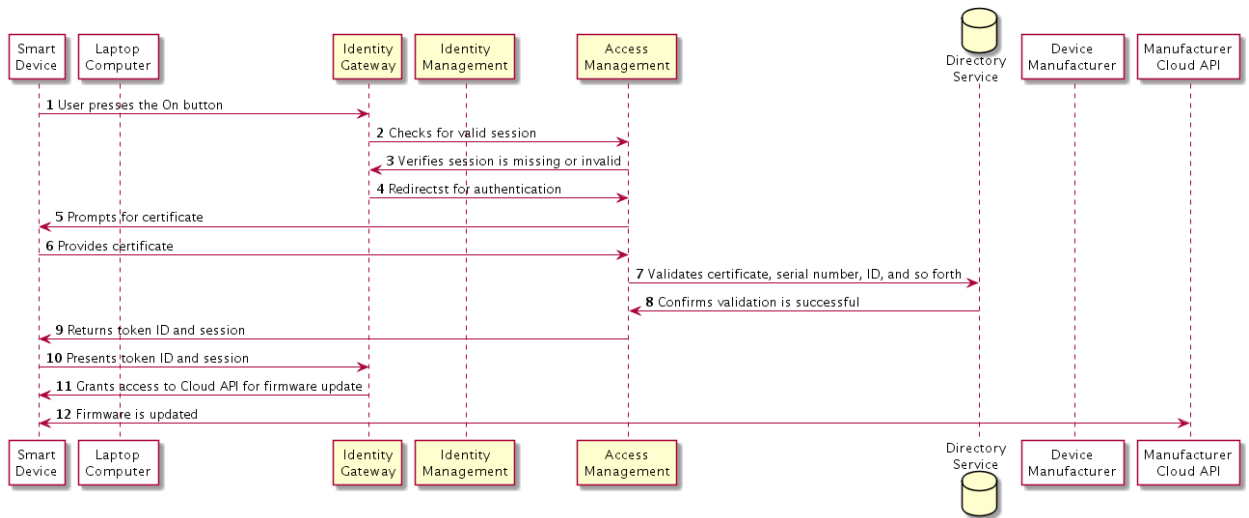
Smart Device
Laptop Computer
Identity Gateway
Identity Management
Access Management
Directory Service
Device Manufacturer
Manufacturer Cloud API

**1** User presses the On button
**2** Checks for valid session
**3** Verifies session is missing or invalid
**4** Redirectst for authentication
**5** Prompts for certificate
**6** Provides certificate
**7** Validates certificate, serial number, ID, and so forth
**8** Confirms validation is successful
**9** Returns token ID and session
**10** Presents token ID and session
**11** Grants access to Cloud API for firmware update
**12** Firmware is updated

Smart Device
Laptop Computer
Identity Gateway
Identity Management
Access Management
Directory Service
Device Manufacturer
Manufacturer Cloud API